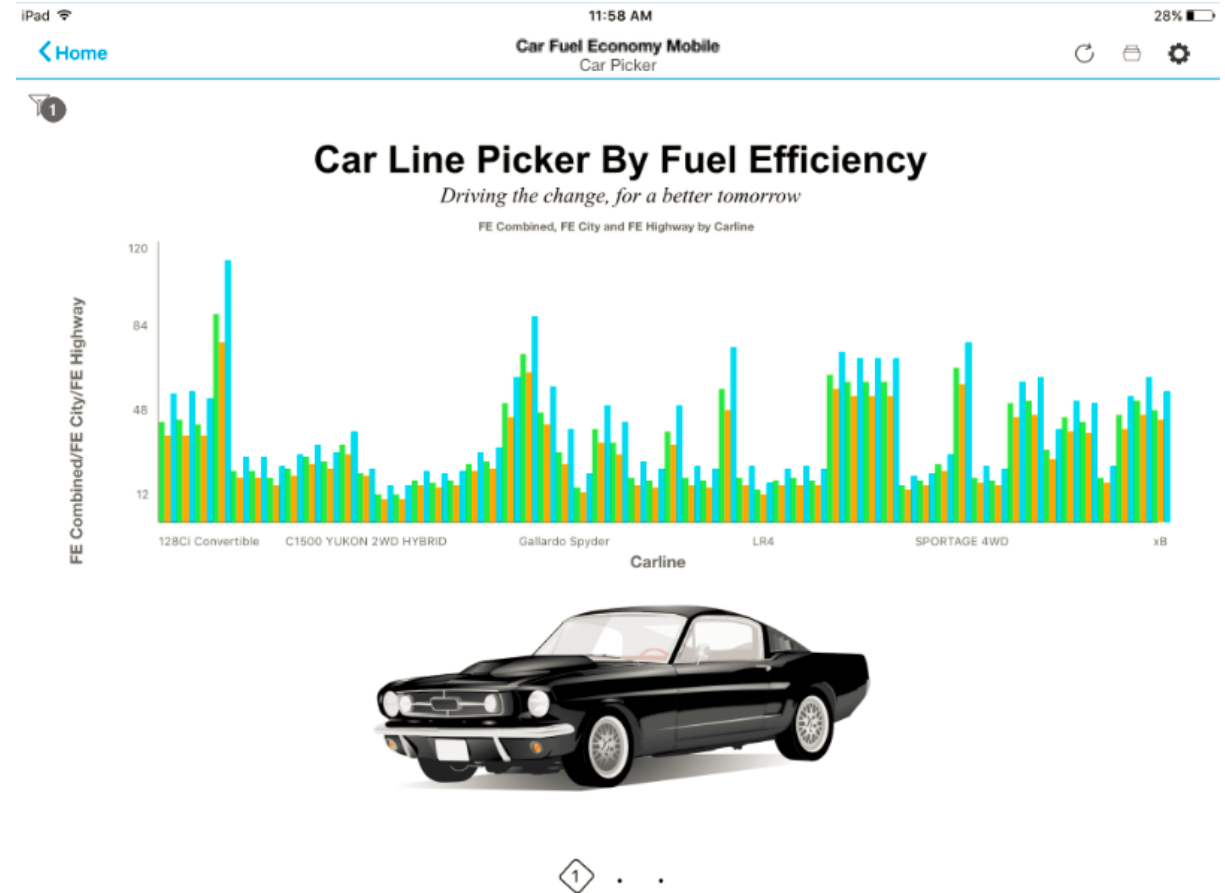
iPad 11:58 AM 28%

Home

Car Fuel Economy Mobile
Car Picker

1

Car Line Picker By Fuel Efficiency

Driving the change, for a better tomorrow

FE Combined, FE City and FE Highway by Carline

120
84
48
12

FE Combined/FE City/FE Highway

128Ci Convertible C1500 YUKON 2WD HYBRID Gallardo Spyder LR4 SPORTAGE 4WD xB

Carline

1